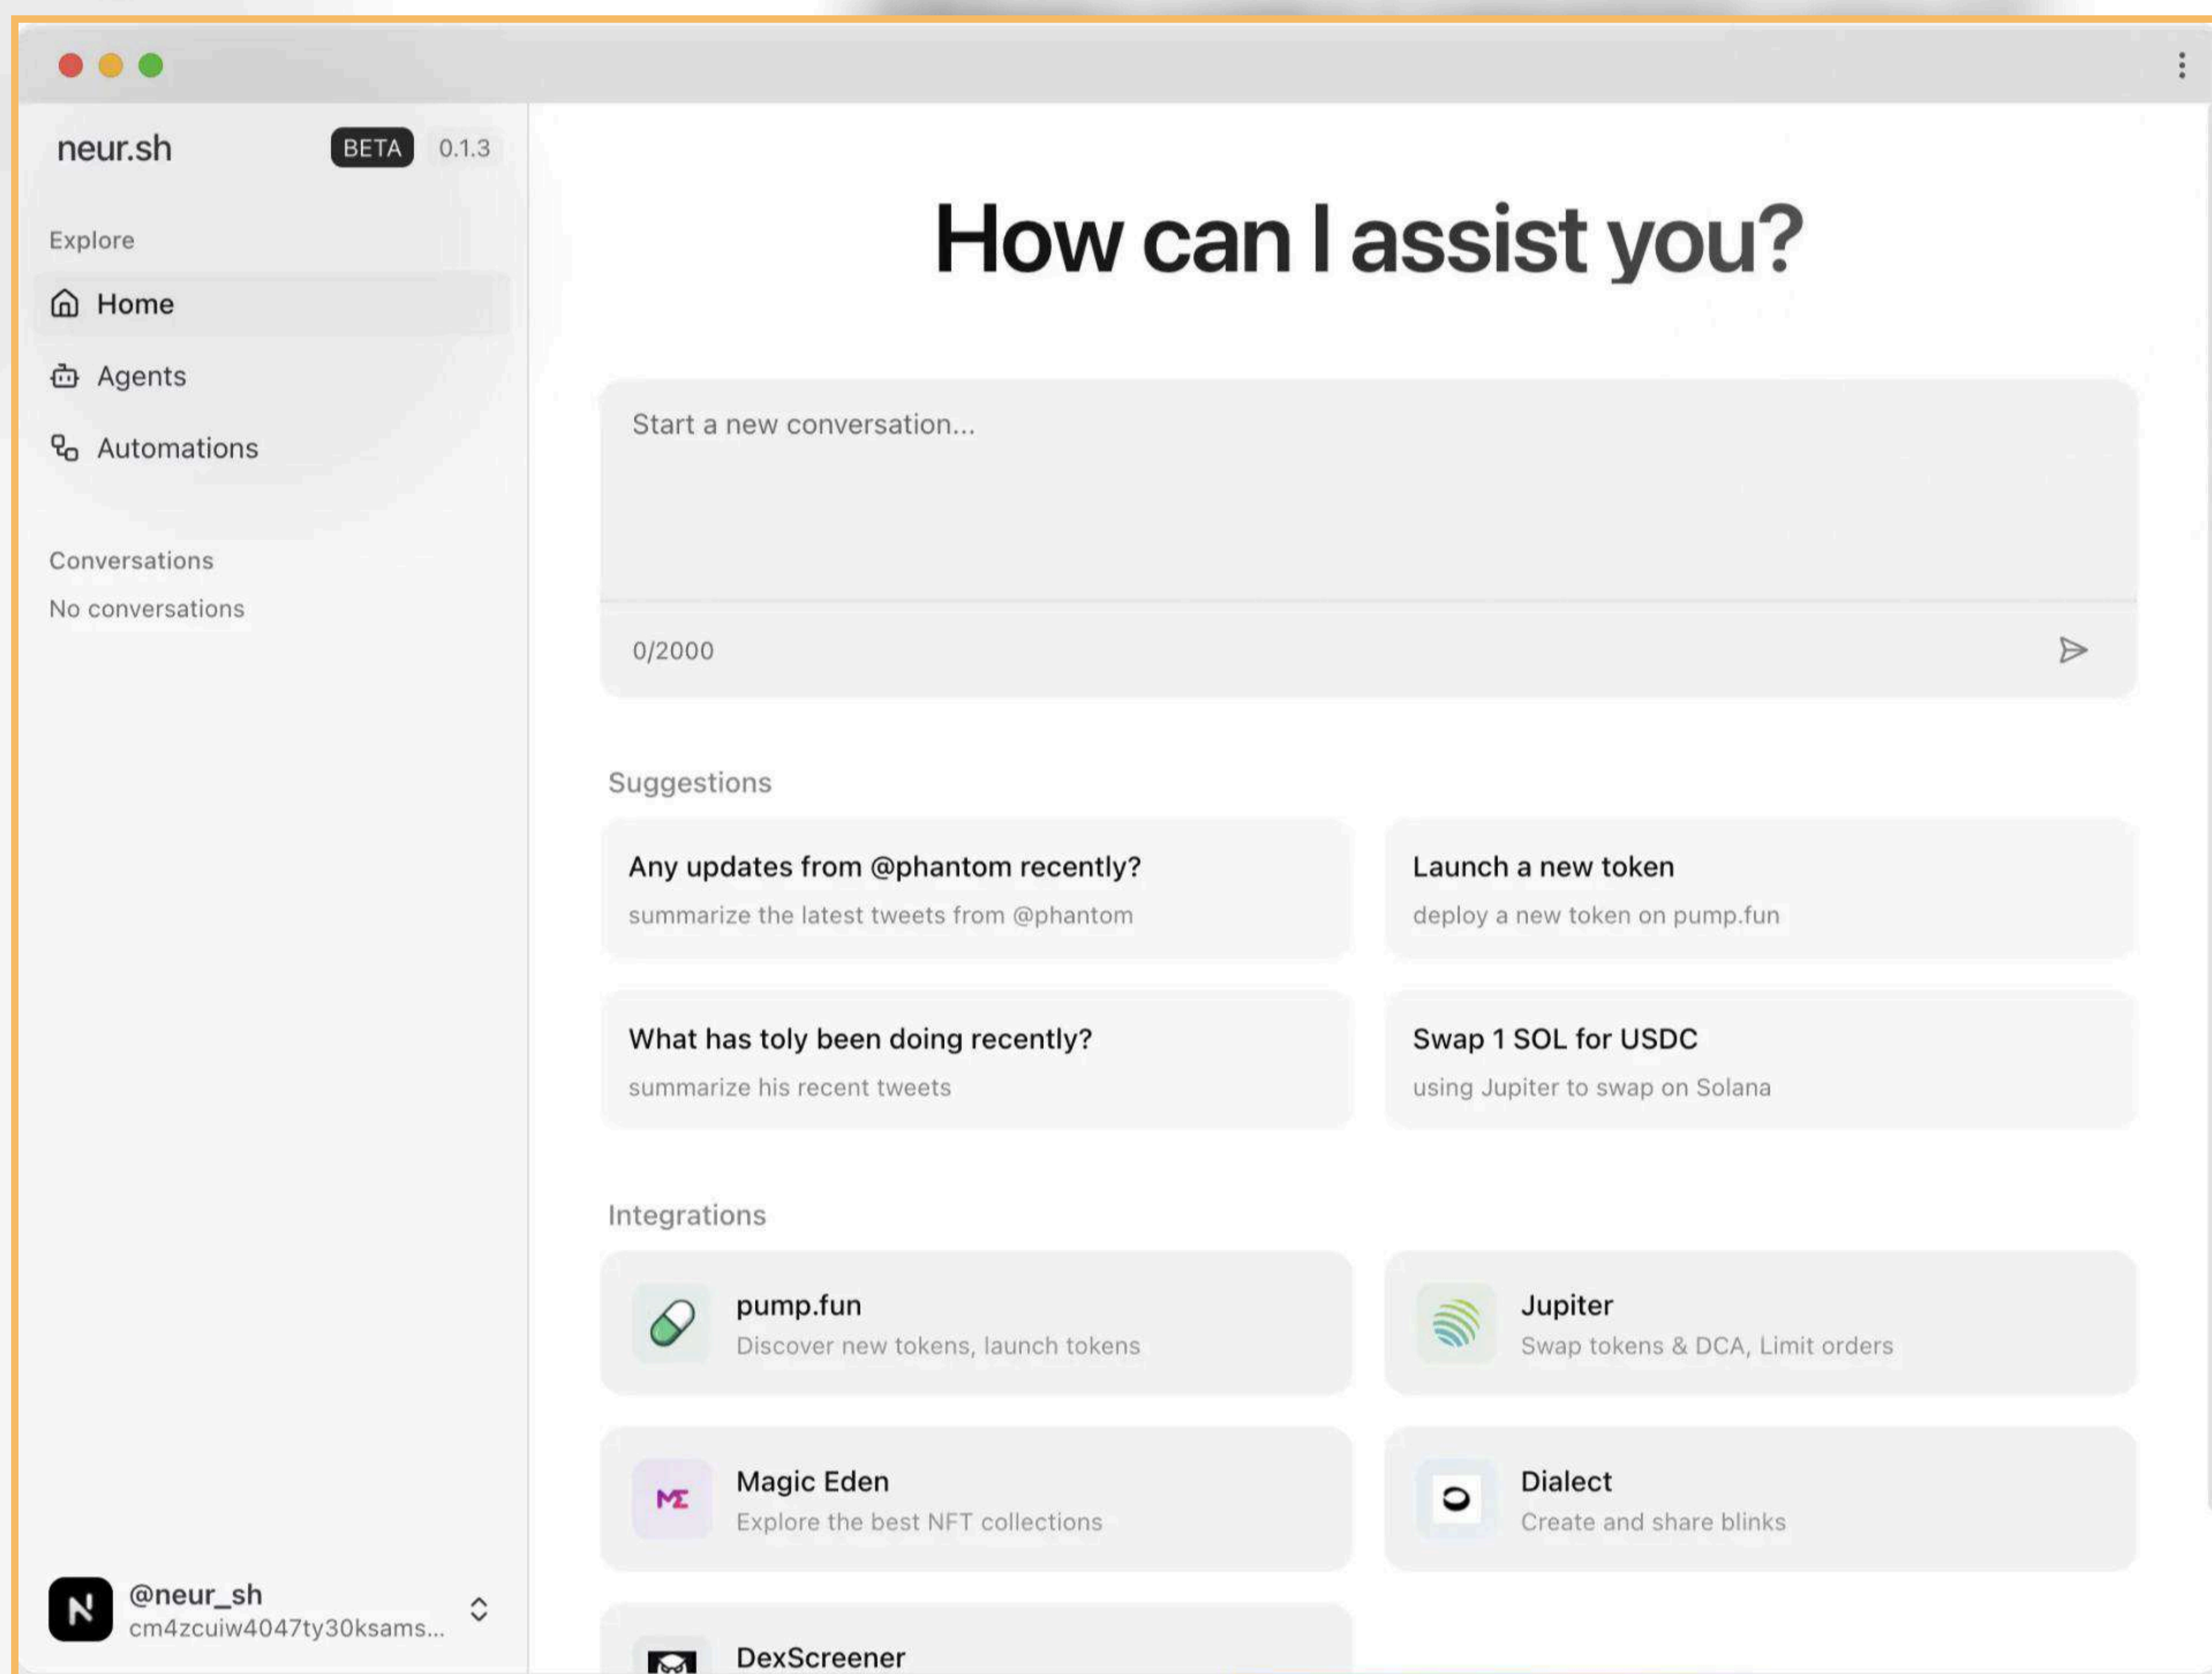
neur.sh BETA 0.1.3

Explore

Home

Agents

Automations

Conversations

No conversations

N @neur_sh
cm4zcuiw4047ty30ksams...

How can I assist you?

Start a new conversation...

0/2000

Suggestions

Any updates from @phantom recently?
summarize the latest tweets from @phantom

Launch a new token
deploy a new token on pump.fun

What has toly been doing recently?
summarize his recent tweets

Swap 1 SOL for USDC
using Jupiter to swap on Solana

Integrations

pump.fun
Discover new tokens, launch tokens

Jupiter
Swap tokens & DCA, Limit orders

ME Magic Eden
Explore the best NFT collections

Dialect
Create and share blinks

DexScreener